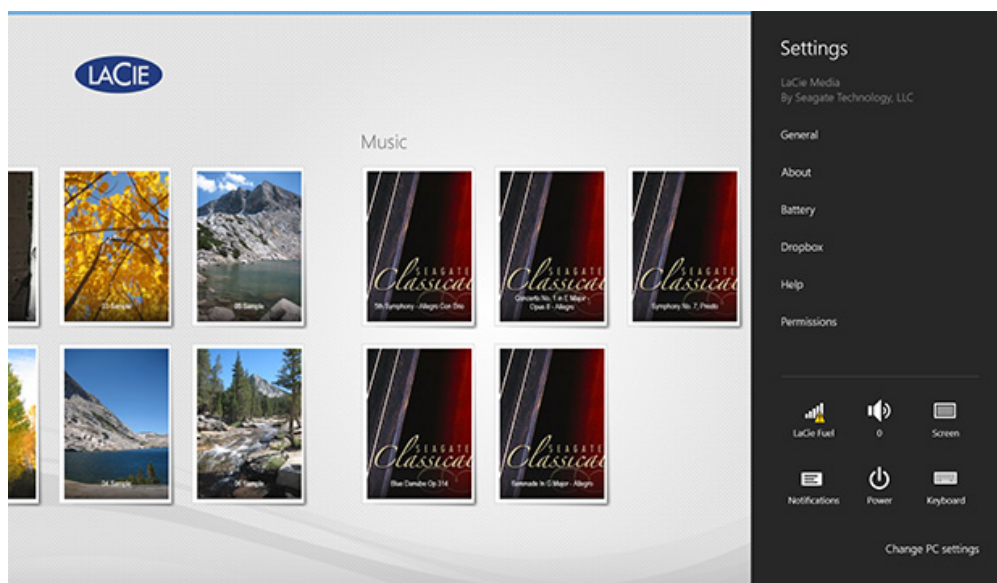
LACIE

Music

03 Sample

05 Sample

SEAGATE Classical 5th Symphony - Allegro Con Brio

SEAGATE Classical Concerto No. 1 in E Major - Opus 8 - Allegro

SEAGATE Classical Symphony No. 7, Presto

04 Sample

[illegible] Sample

SEAGATE Classical Blue Danube Op 314

SEAGATE Classical Serenade In G Major - Allegro

Settings

LaCie Media
By Seagate Technology, LLC

General

About

Battery

Dropbox

Help

Permissions

LaCie Fuel

0

Screen

Notifications

Power

Keyboard

Change PC settings